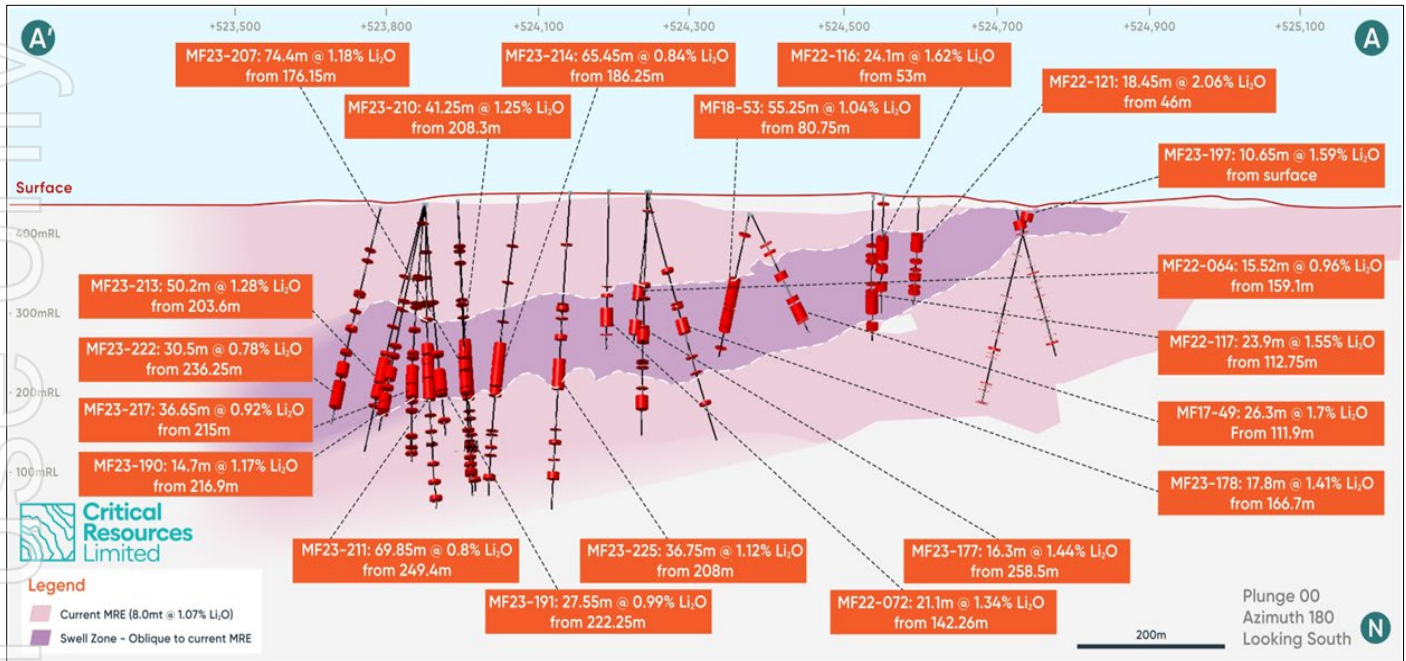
A'

A

+523,500 +523,800 +524,100 +524,300 +524,500 +524,700 +524,900 +525,100

MF23-207: 74.4m @ 1.18% $Li_2O$ from 176.15m

MF23-214: 65.45m @ 0.84% $Li_2O$ from 186.25m

MF22-116: 24.1m @ 1.62% $Li_2O$ from 53m

MF22-121: 18.45m @ 2.06% $Li_2O$ from 46m

MF23-210: 41.25m @ 1.25% $Li_2O$ from 208.3m

MF18-53: 55.25m @ 1.04% $Li_2O$ from 80.75m

MF23-197: 10.65m @ 1.59% $Li_2O$ from surface

Surface

400mRL

300mRL

200mRL

100mRL

MF23-213: 50.2m @ 1.28% $Li_2O$ from 203.6m

MF22-064: 15.52m @ 0.96% $Li_2O$ from 159.1m

MF23-222: 30.5m @ 0.78% $Li_2O$ from 236.25m

MF22-117: 23.9m @ 1.55% $Li_2O$ from 112.75m

MF23-217: 36.65m @ 0.92% $Li_2O$ from 215m

MF17-49: 26.3m @ 1.7% $Li_2O$ From 111.9m

MF23-190: 14.7m @ 1.17% $Li_2O$ from 216.9m

MF23-178: 17.8m @ 1.41% $Li_2O$ from 166.7m

Critical Resources Limited

MF23-211: 69.85m @ 0.8% $Li_2O$ from 249.4m

MF23-225: 36.75m @ 1.12% $Li_2O$ from 208m

MF23-177: 16.3m @ 1.44% $Li_2O$ from 258.5m

Legend

Current MRE (8.0mt @ 1.07% $Li_2O$)

Swell Zone - Oblique to current MRE

MF23-191: 27.55m @ 0.99% $Li_2O$ from 222.25m

MF22-072: 21.1m @ 1.34% $Li_2O$ from 142.26m

200m

Plunge 00
Azimuth 180
Looking South

N